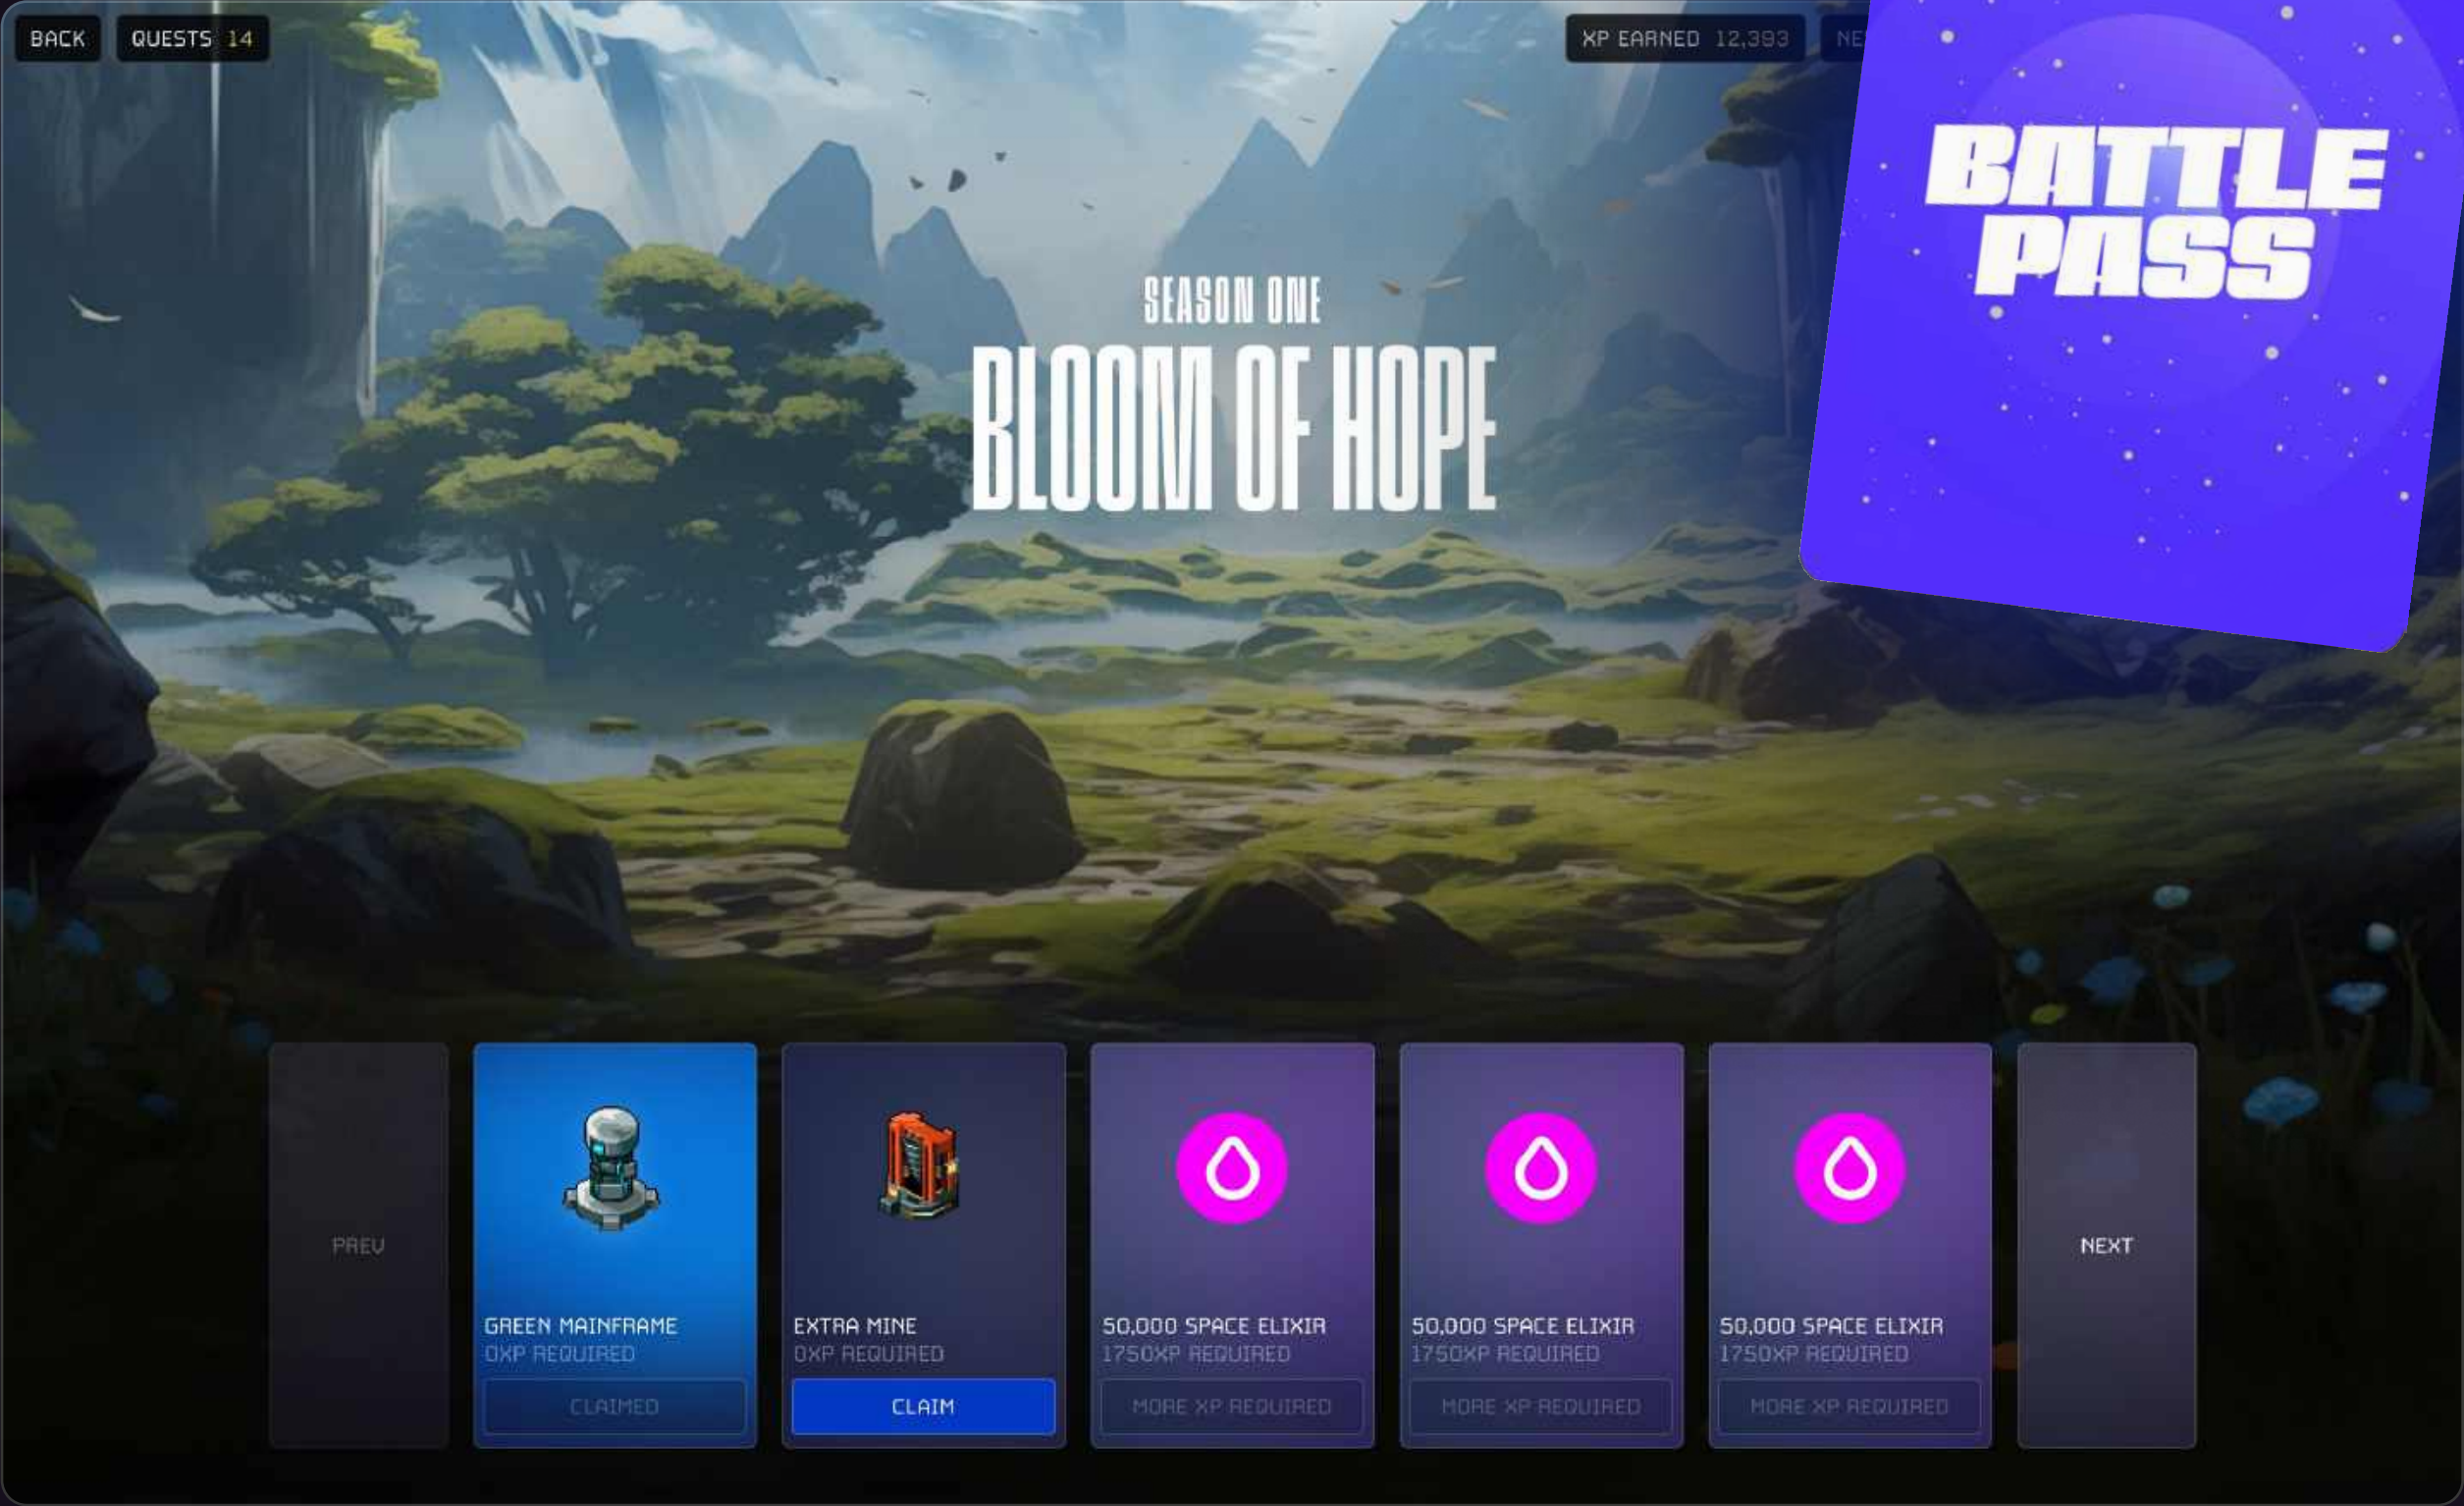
BACK QUESTS 14

XP EARNED 12,393 NE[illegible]

BATTLE PASS

SEASON ONE
BLOOM OF HOPE

PREV

GREEN MAINFRAME
0XP REQUIRED
CLAIMED

EXTRA MINE
0XP REQUIRED
CLAIM

50,000 SPACE ELIXIR
1750XP REQUIRED
MORE XP REQUIRED

50,000 SPACE ELIXIR
1750XP REQUIRED
MORE XP REQUIRED

50,000 SPACE ELIXIR
1750XP REQUIRED
MORE XP REQUIRED

NEXT